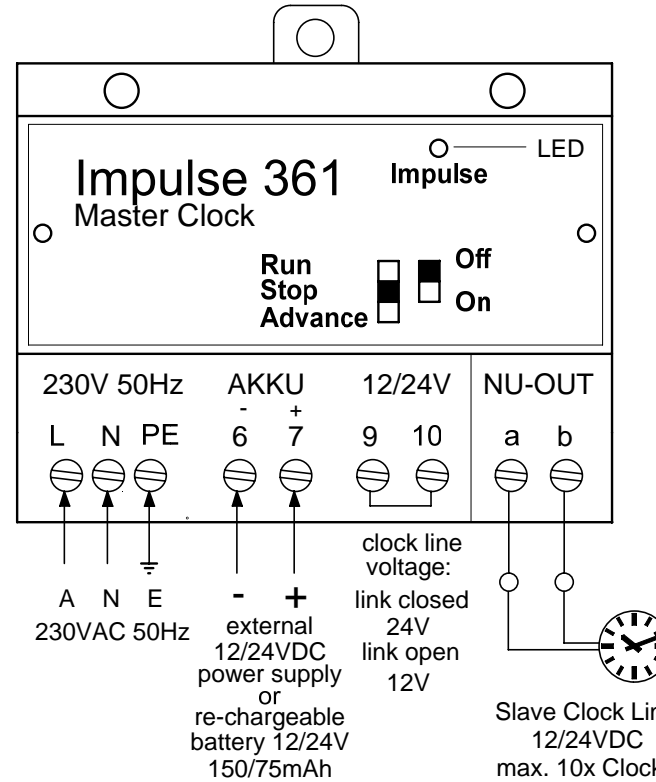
LED

Impulse 361
Master Clock

Impulse

Run
Stop
Advance

Off
On

230V 50Hz
L N PE

AKKU
- +
6 7

12/24V
9 10

NU-OUT
a b

A N E
230VAC 50Hz

- +
external 12/24VDC power supply or re-chargeable battery 12/24V 150/75mAh

clock line voltage:
link closed 24V
link open 12V

Slave Clock Lin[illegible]
12/24VDC
max. 10x Clock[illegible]